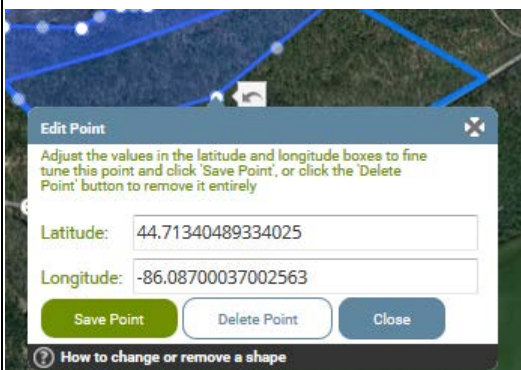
Edit Point

Adjust the values in the latitude and longitude boxes to fine tune this point and click 'Save Point', or click the 'Delete Point' button to remove it entirely

Latitude: 44.71340489334025

Longitude: -86.08700037002563

Save Point

Delete Point

Close

? How to change or remove a shape